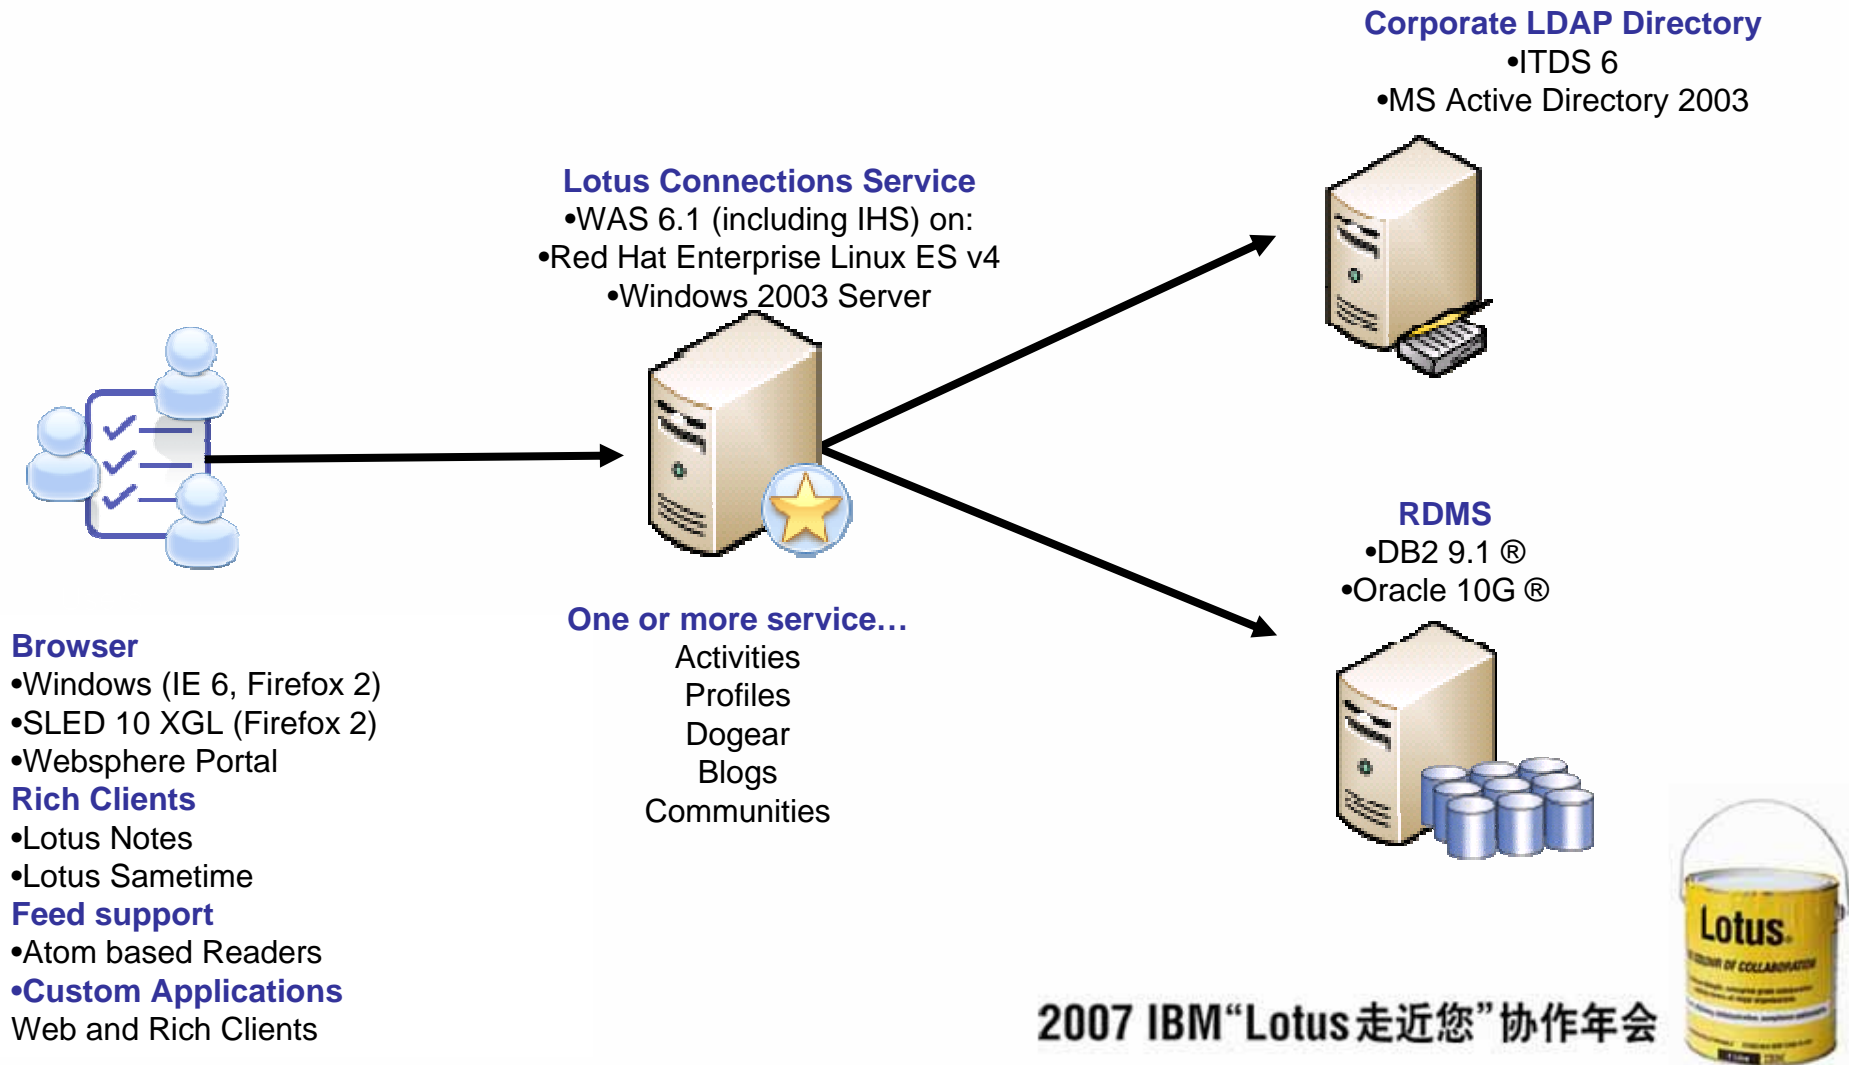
Corporate LDAP Directory
•ITDS 6
•MS Active Directory 2003

Lotus Connections Service
•WAS 6.1 (including IHS) on:
•Red Hat Enterprise Linux ES v4
•Windows 2003 Server

RDMS
•DB2 9.1 ®
•Oracle 10G ®

One or more service…
Activities
Profiles
Dogear
Blogs
Communities

Browser
•Windows (IE 6, Firefox 2)
•SLED 10 XGL (Firefox 2)
•Websphere Portal
Rich Clients
•Lotus Notes
•Lotus Sametime
Feed support
•Atom based Readers
•Custom Applications
Web and Rich Clients

2007 IBM“Lotus走近您”协作年会

Lotus
COLOUR OF COLLABORATION